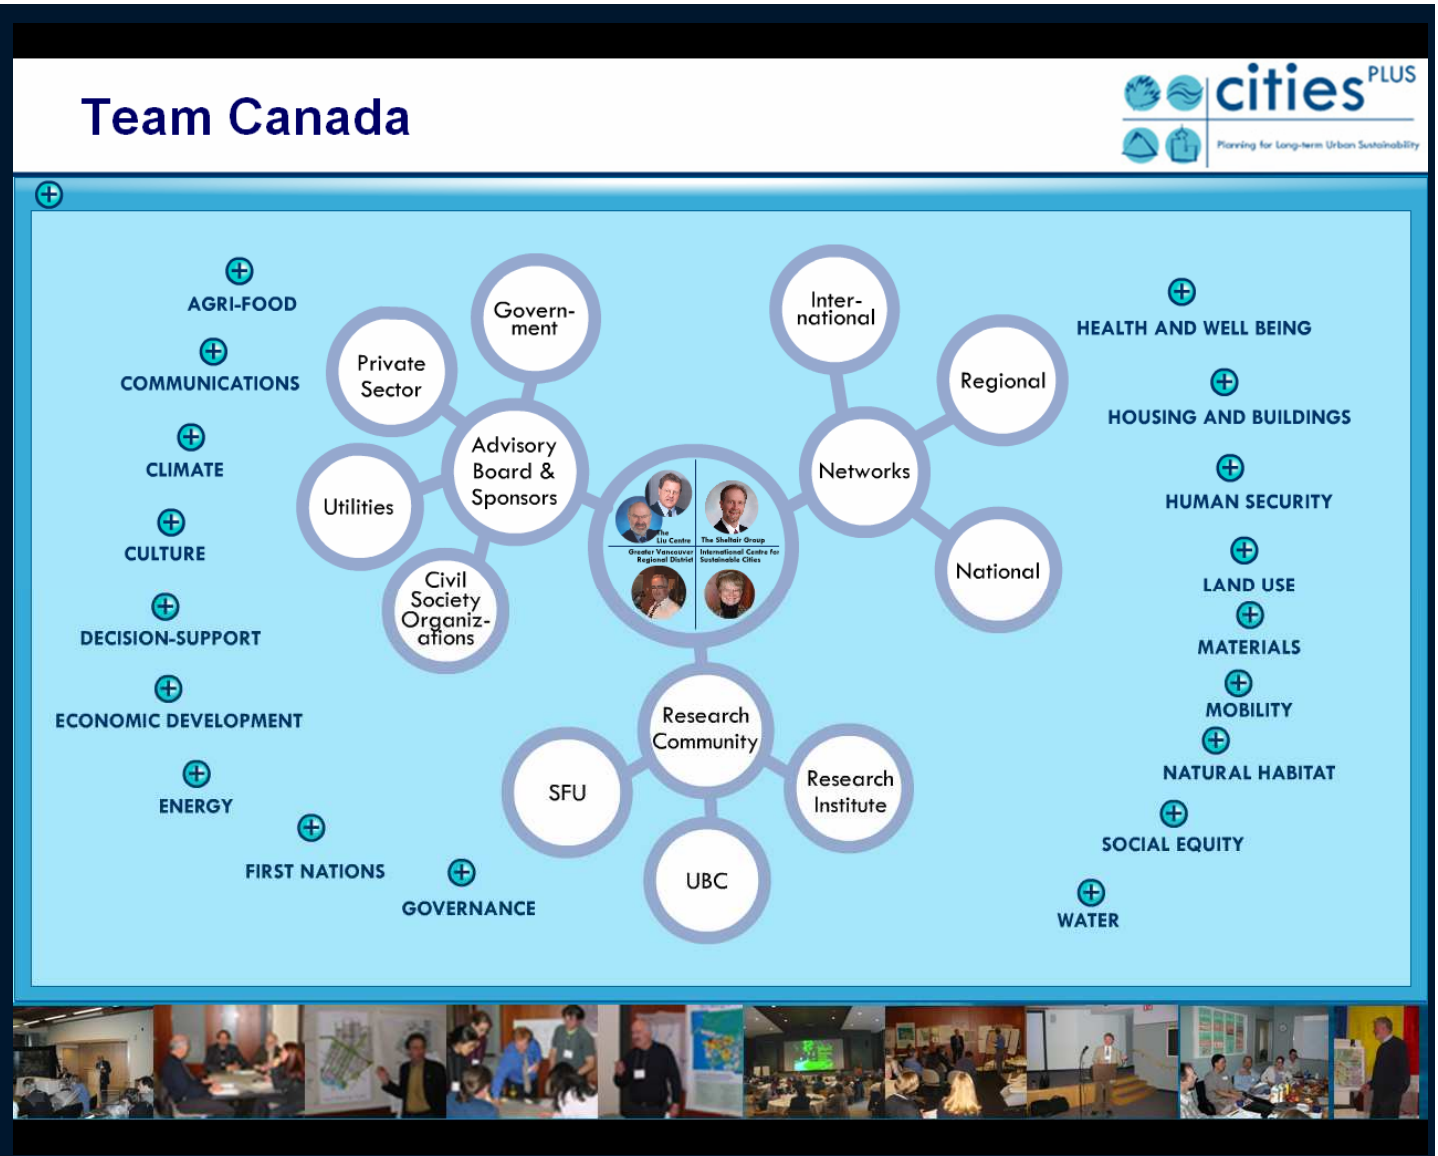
Team Canada

citiesPLUS
Planning for Long-term Urban Sustainability

AGRI-FOOD
COMMUNICATIONS
CLIMATE
CULTURE
DECISION-SUPPORT
ECONOMIC DEVELOPMENT
ENERGY
FIRST NATIONS
GOVERNANCE

Private Sector
Govern-ment
Advisory Board & Sponsors
Utilities
Civil Society Organiz-ations

The Liu Centre
The Sheltair Group
Greater Vancouver Regional District
International Centre for Sustainable Cities

Inter-national
Regional
Networks
National

Research Community
SFU
Research Institute
UBC

HEALTH AND WELL BEING
HOUSING AND BUILDINGS
HUMAN SECURITY
LAND USE
MATERIALS
MOBILITY
NATURAL HABITAT
SOCIAL EQUITY
WATER